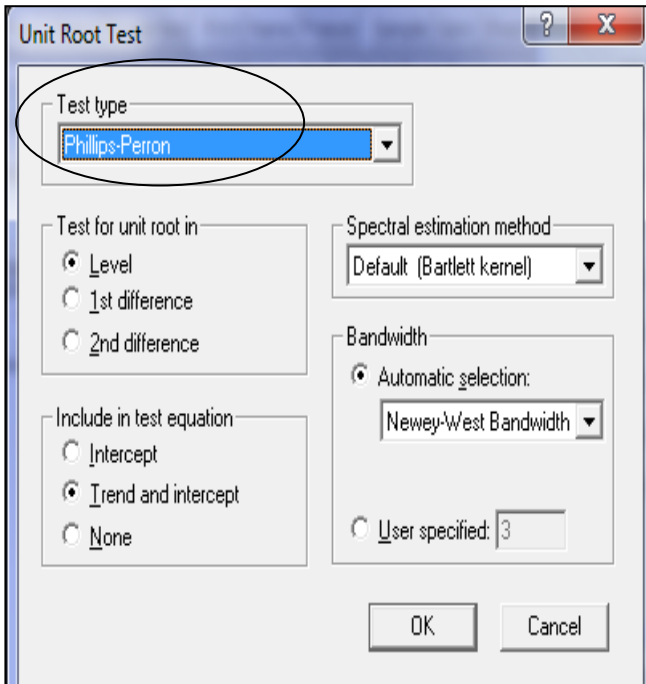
Unit Root Test

?

X

Test type

Phillips-Perron

Test for unit root in

Level

1st difference

2nd difference

Spectral estimation method

Default (Bartlett kernel)

Bandwidth

Automatic selection:

Newey-West Bandwidth

Include in test equation

Intercept

Trend and intercept

None

User specified: 3

OK

Cancel